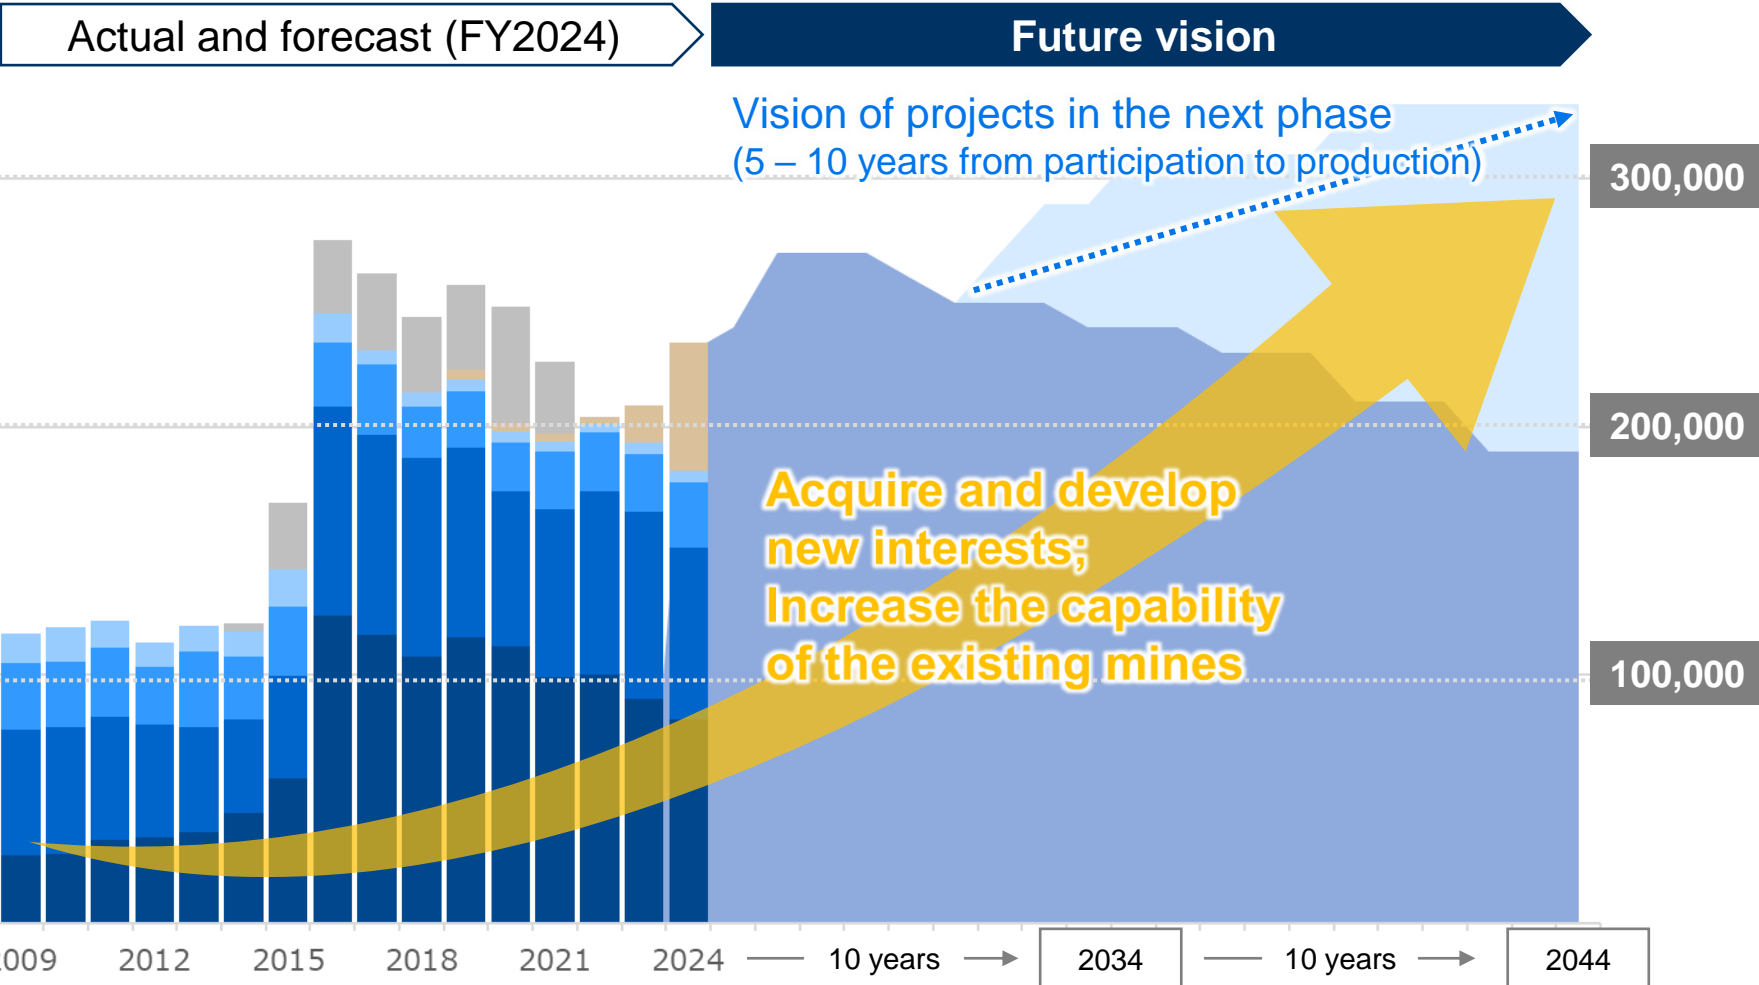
Actual and forecast (FY2024)

Future vision

Vision of projects in the next phase
(5 – 10 years from participation to production)

300,000

200,000

100,000

Acquire and develop new interests;
Increase the capability of the existing mines

009 2012 2015 2018 2021 2024 — 10 years → 2034 — 10 years → 2044